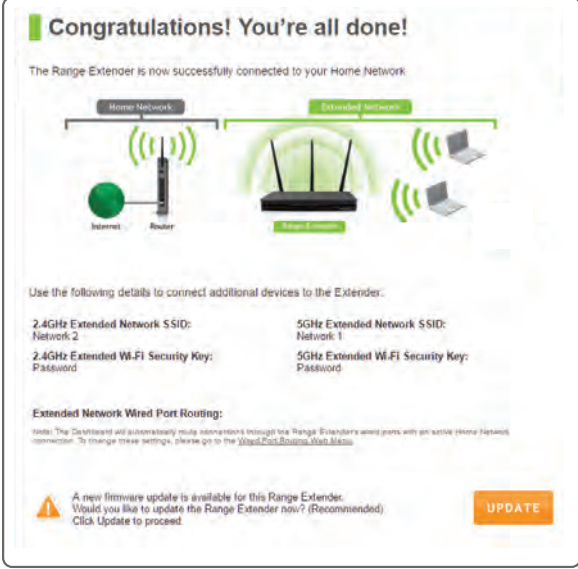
Congratulations! You're all done!

The Range Extender is now successfully connected to your Home Network

Home Network

Extended Network

Internet

Router

Range Extender

Use the following details to connect additional devices to the Extender:

2.4GHz Extended Network SSID:
Network 2

2.4GHz Extended Wi-Fi Security Key:
Password

5GHz Extended Network SSID:
Network 1

5GHz Extended Wi-Fi Security Key:
Password

Extended Network Wired Port Routing:

Note: The Dashboard will automatically route connections through the Range Extender's wired ports with an active Home Network connection. To change these settings, please go to the Wired Port Routing Web Menu

A new firmware update is available for this Range Extender.
Would you like to update the Range Extender now? (Recommended)
Click Update to proceed.

UPDATE